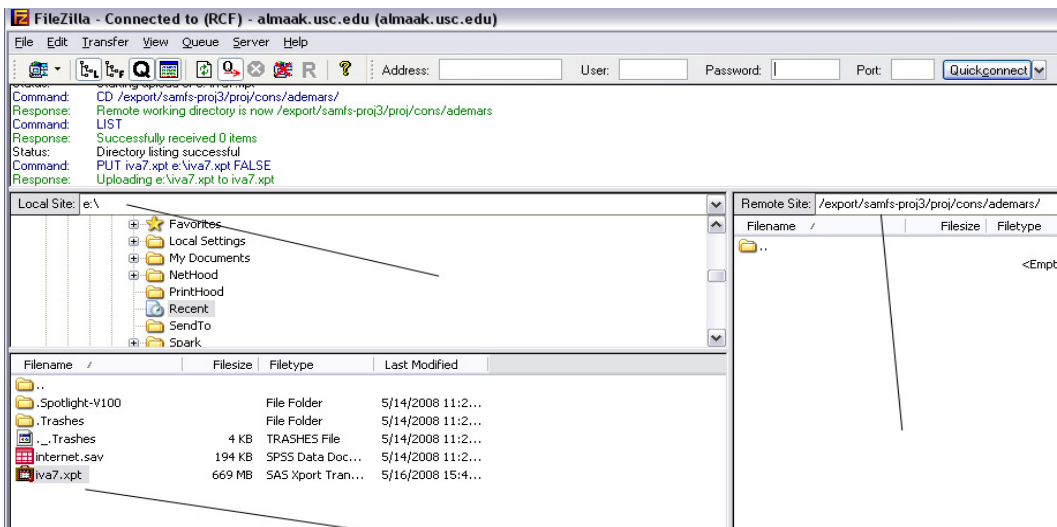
FileZilla - Connected to (RCF) - almaak.usc.edu (almaak.usc.edu)

File Edit Transfer View Queue Server Help

Address: User: Password: Port: Quickconnect

Status: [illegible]
Command: CD /export/samfs-proj3/proj/cons/ademars/
Response: Remote working directory is now /export/samfs-proj3/proj/cons/ademars
Command: LIST
Response: Successfully received 0 items
Status: Directory listing successful
Command: PUT iva7.xpt e:\iva7.xpt FALSE
Response: Uploading e:\iva7.xpt to iva7.xpt

Local Site: e:\

Favorites
Local Settings
My Documents
NetHood
PrintHood
Recent
SendTo
Spark

| Filename | Filesize | Filetype | Last Modified |
|---|---|---|---|
| .. | | | |
| .Spotlight-V100 | | File Folder | 5/14/2008 11:2... |
| .Trashes | | File Folder | 5/14/2008 11:2... |
| ._.Trashes | 4 KB | TRASHES File | 5/14/2008 11:2... |
| internet.sav | 194 KB | SPSS Data Doc... | 5/14/2008 11:2... |
| iva7.xpt | 669 MB | SAS Xport Tran... | 5/16/2008 15:4... |

Remote Site: /export/samfs-proj3/proj/cons/ademars/

| Filename | Filesize | Filetype |
|---|---|---|
| .. | | |

<Empt